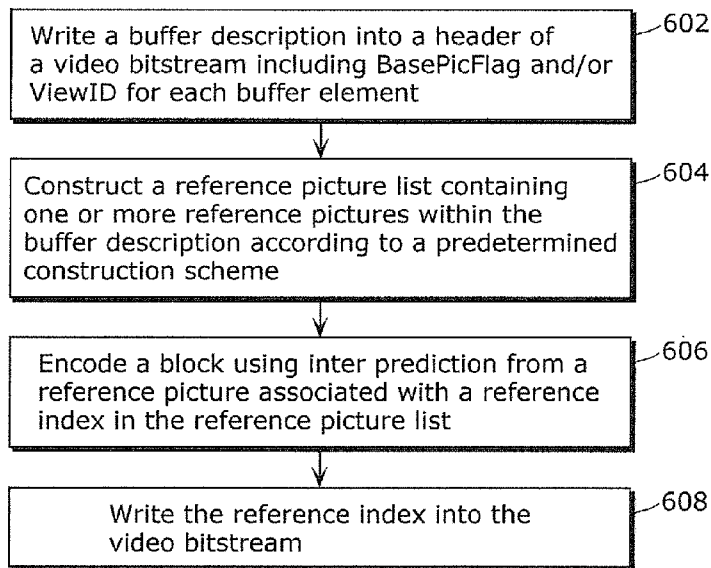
Write a buffer description into a header of a video bitstream including BasePicFlag and/or ViewID for each buffer element

602

Construct a reference picture list containing one or more reference pictures within the buffer description according to a predetermined construction scheme

604

Encode a block using inter prediction from a reference picture associated with a reference index in the reference picture list

606

Write the reference index into the video bitstream

608